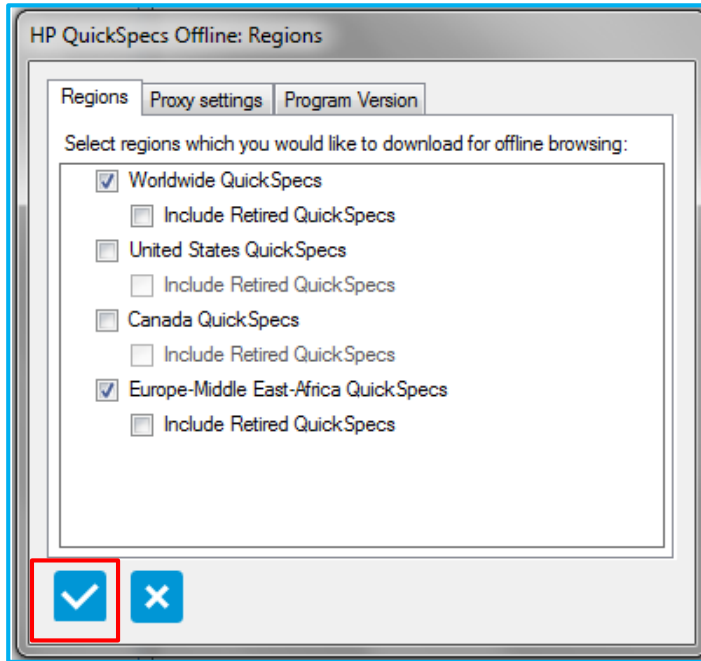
HP QuickSpecs Offline: Regions

Regions | Proxy settings | Program Version

Select regions which you would like to download for offline browsing:

Worldwide QuickSpecs
Include Retired QuickSpecs
United States QuickSpecs
Include Retired QuickSpecs
Canada QuickSpecs
Include Retired QuickSpecs
Europe-Middle East-Africa QuickSpecs
Include Retired QuickSpecs